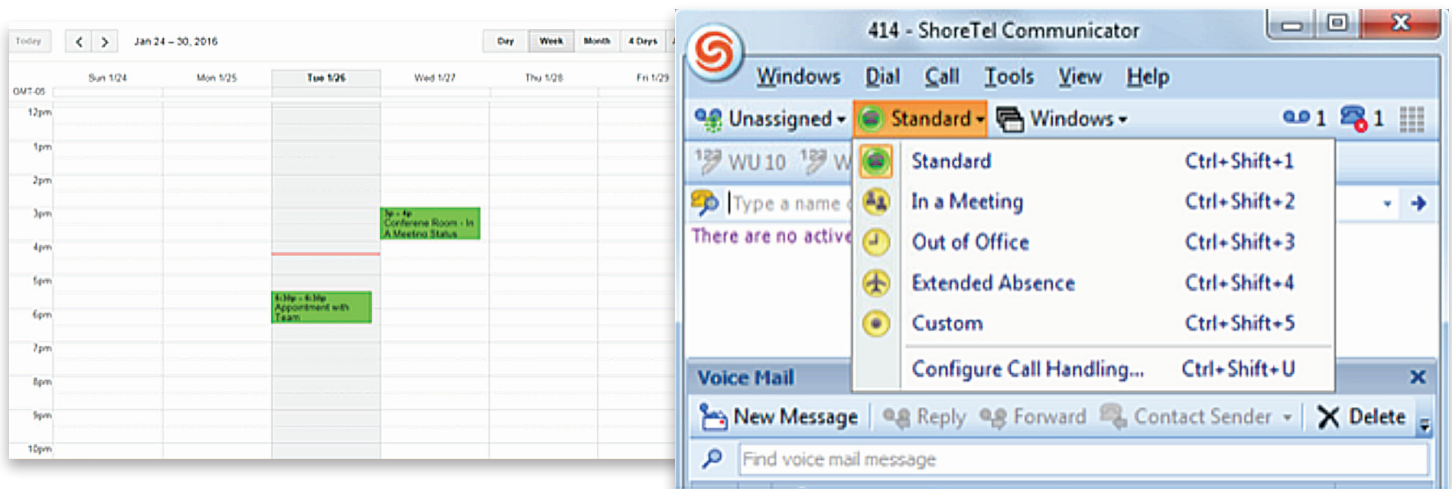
Today < > Jan 24 – 30, 2016 Day Week Month 4 Days

GMT-05 Sun 1/24 Mon 1/25 Tue 1/26 Wed 1/27 Thu 1/28 Fri 1/29

12pm
1pm
2pm
3pm
4pm
5pm
6pm
7pm
8pm
9pm
10pm

3p – 4p Conferene Room - In A Meeting Status

5:30p – 6:30p Appointment with Team

414 - ShoreTel Communicator

Windows Dial Call Tools View Help

Unassigned Standard Windows 1 1

WU 10 W

Type a name

There are no active

| | |
|---|---|
| Standard | Ctrl+Shift+1 |
| In a Meeting | Ctrl+Shift+2 |
| Out of Office | Ctrl+Shift+3 |
| Extended Absence | Ctrl+Shift+4 |
| Custom | Ctrl+Shift+5 |
| Configure Call Handling... | Ctrl+Shift+U |

Voice Mail

New Message Reply Forward Contact Sender Delete

Find voice mail message